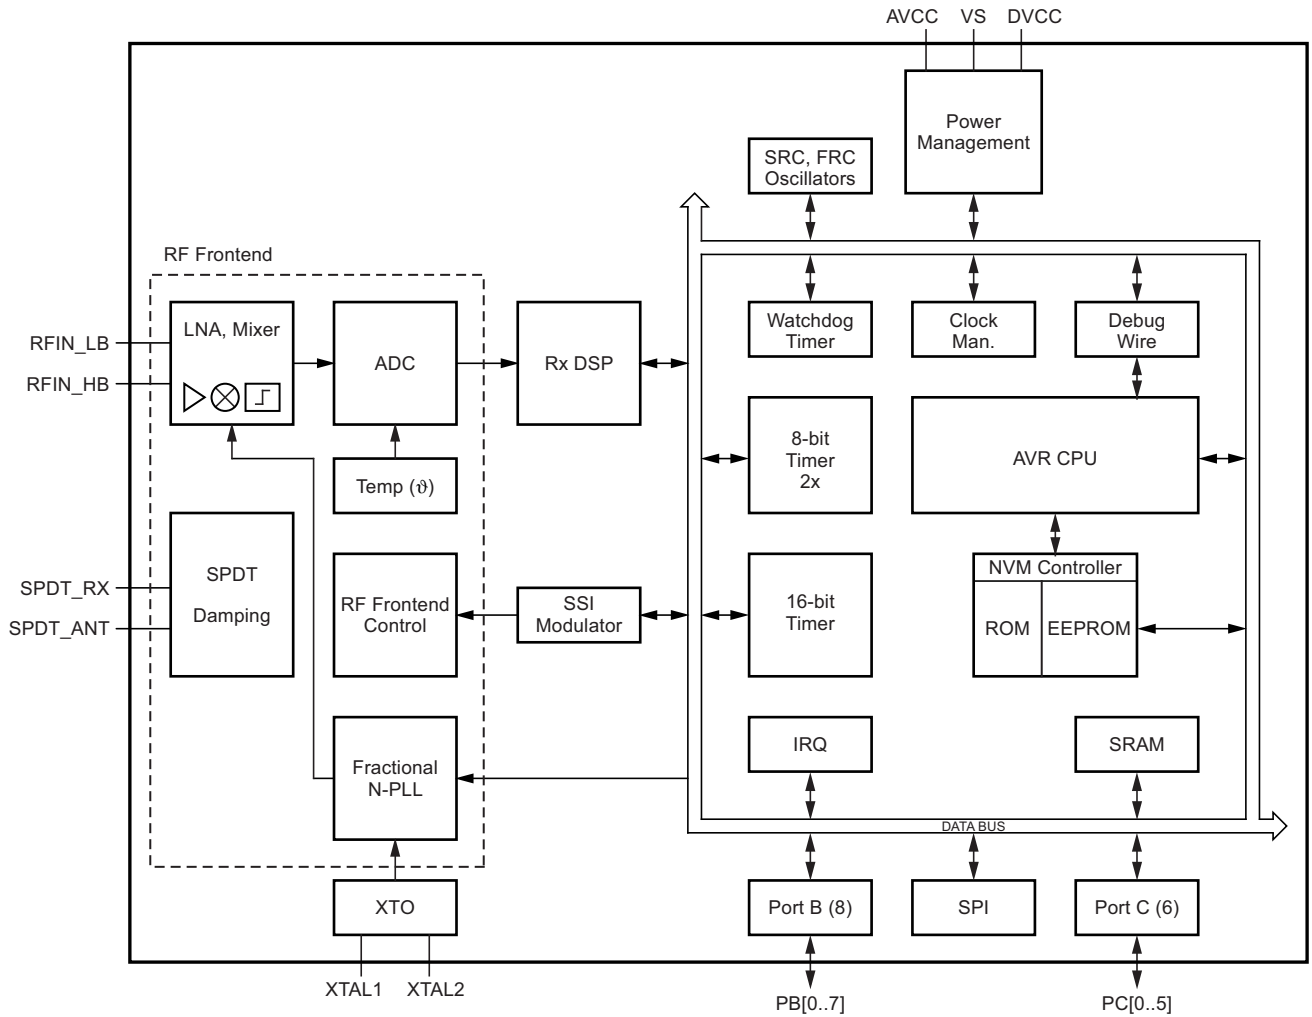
AVCC VS DVCC

Power Management

SRC, FRC Oscillators

RF Frontend

LNA, Mixer

ADC

Rx DSP

Watchdog Timer

Clock Man.

Debug Wire

RFIN_LB

RFIN_HB

Temp (ϑ)

8-bit Timer 2x

AVR CPU

SPDT Damping

SPDT_RX

SPDT_ANT

RF Frontend Control

SSI Modulator

16-bit Timer

NVM Controller

ROM

EEPROM

Fractional N-PLL

IRQ

SRAM

DATA BUS

XTO

Port B (8)

SPI

Port C (6)

XTAL1 XTAL2

PB[0..7]

PC[0..5]